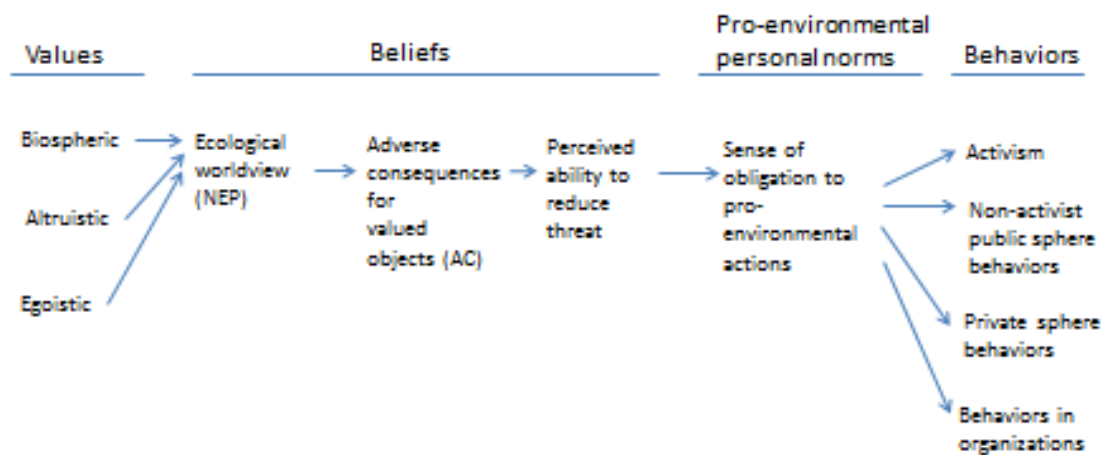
Values

Beliefs

Pro-environmental personal norms

Behaviors

Biospheric

Altruistic

Egoistic

Ecological worldview (NEP)

Adverse consequences for valued objects (AC)

Perceived ability to reduce threat

Sense of obligation to pro-environmental actions

Activism

Non-activist public sphere behaviors

Private sphere behaviors

Behaviors in organizations